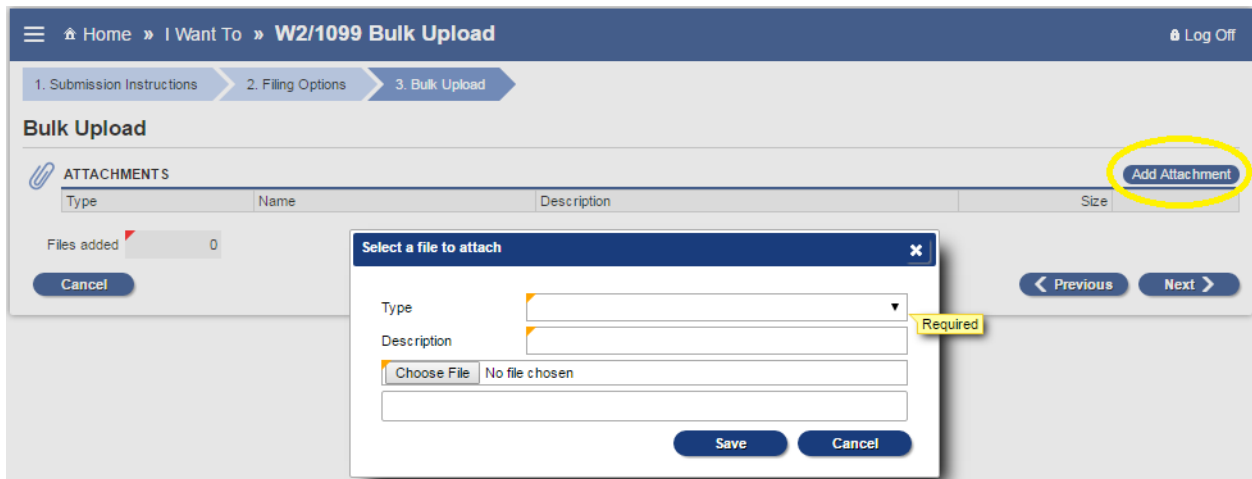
Home » I Want To » W2/1099 Bulk Upload

Log Off

1. Submission Instructions
2. Filing Options
3. Bulk Upload

Bulk Upload

ATTACHMENTS

Add Attachment

| Type | Name | Description | Size |
|---|---|---|---|

Files added 0

Cancel

Previous
Next

Select a file to attach

Type
Required
Description
Choose File No file chosen

Save
Cancel